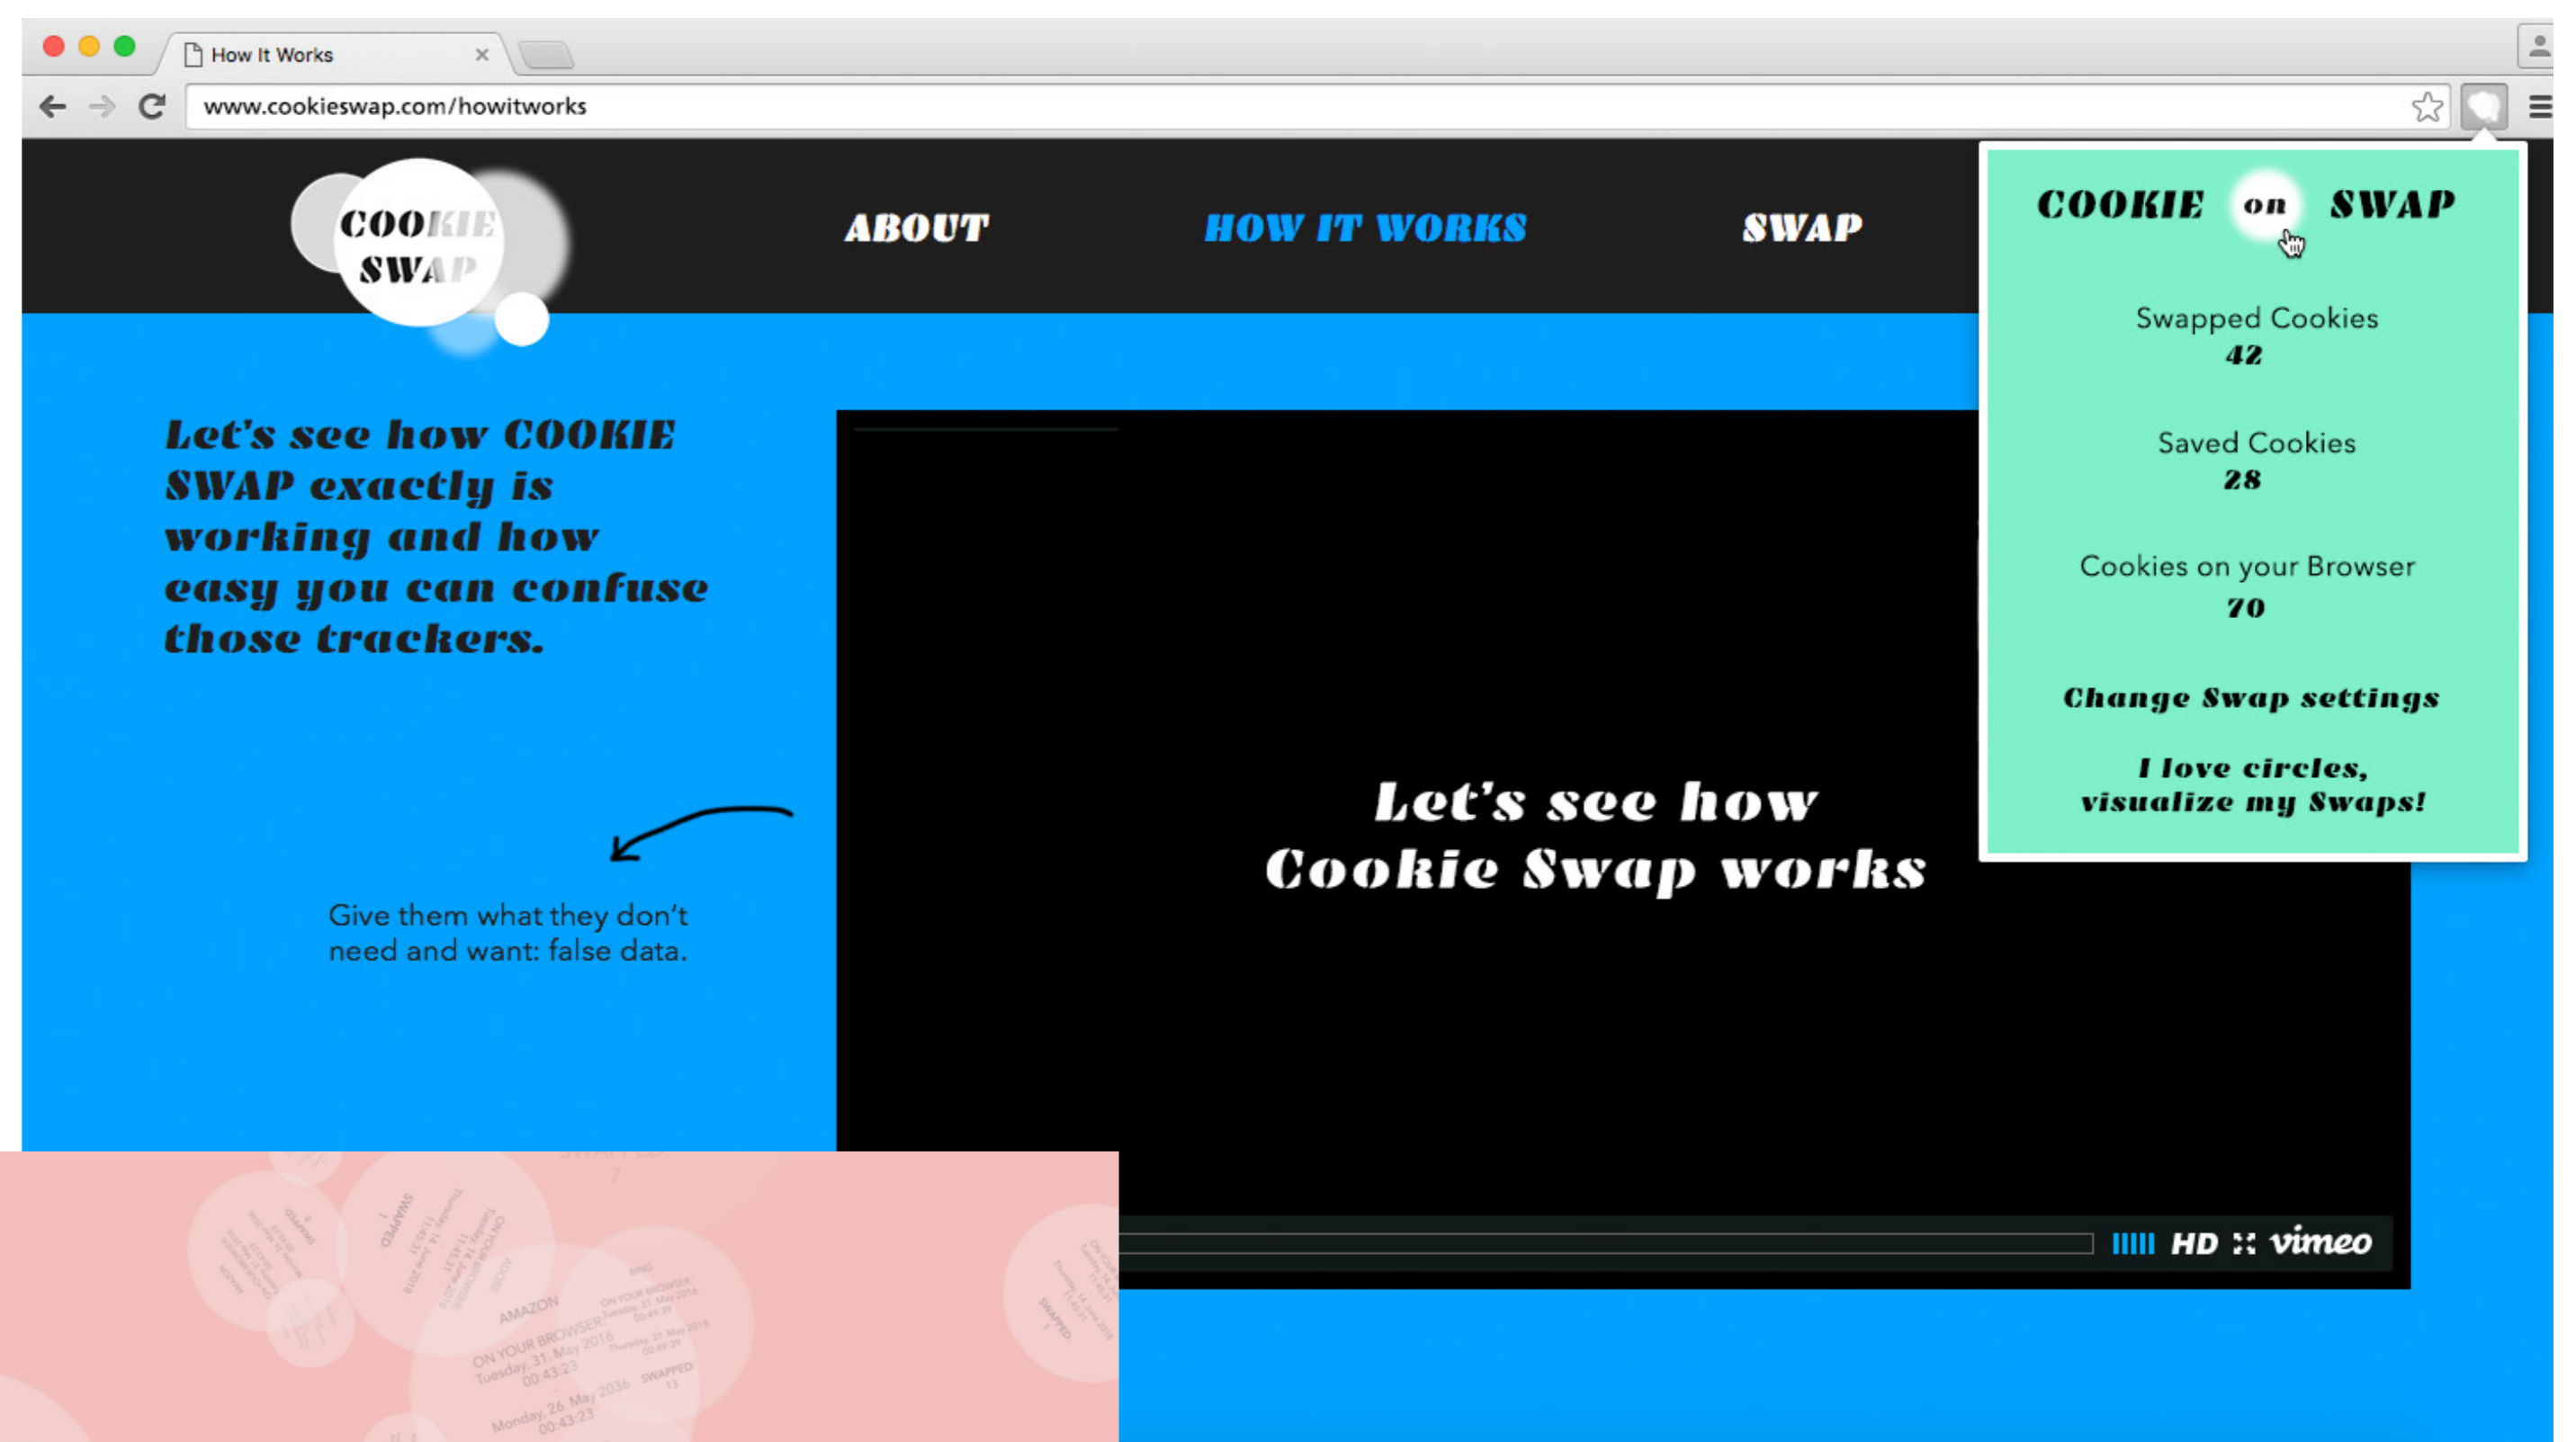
How It Works ×

www.cookieswap.com/howitworks

COOKIE SWAP

ABOUT HOW IT WORKS SWAP

COOKIE on SWAP

Swapped Cookies
42

Saved Cookies
28

Cookies on your Browser
70

Change Swap settings

I love circles, visualize my Swaps!

Let's see how COOKIE SWAP exactly is working and how easy you can confuse those trackers.

Give them what they don't need and want: false data.

Let's see how Cookie Swap works

HD vimeo

AMAZON
ON YOUR BROWSER
Tuesday, 31. May 2016
00:43:23
Monday, 26. May 2036
00:43:23
ON YOUR BROWSER
Tuesday, 31. May 2016
Thursday, 31. May 2016
00:49:39
SWAPPED
13
SWAPPED
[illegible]